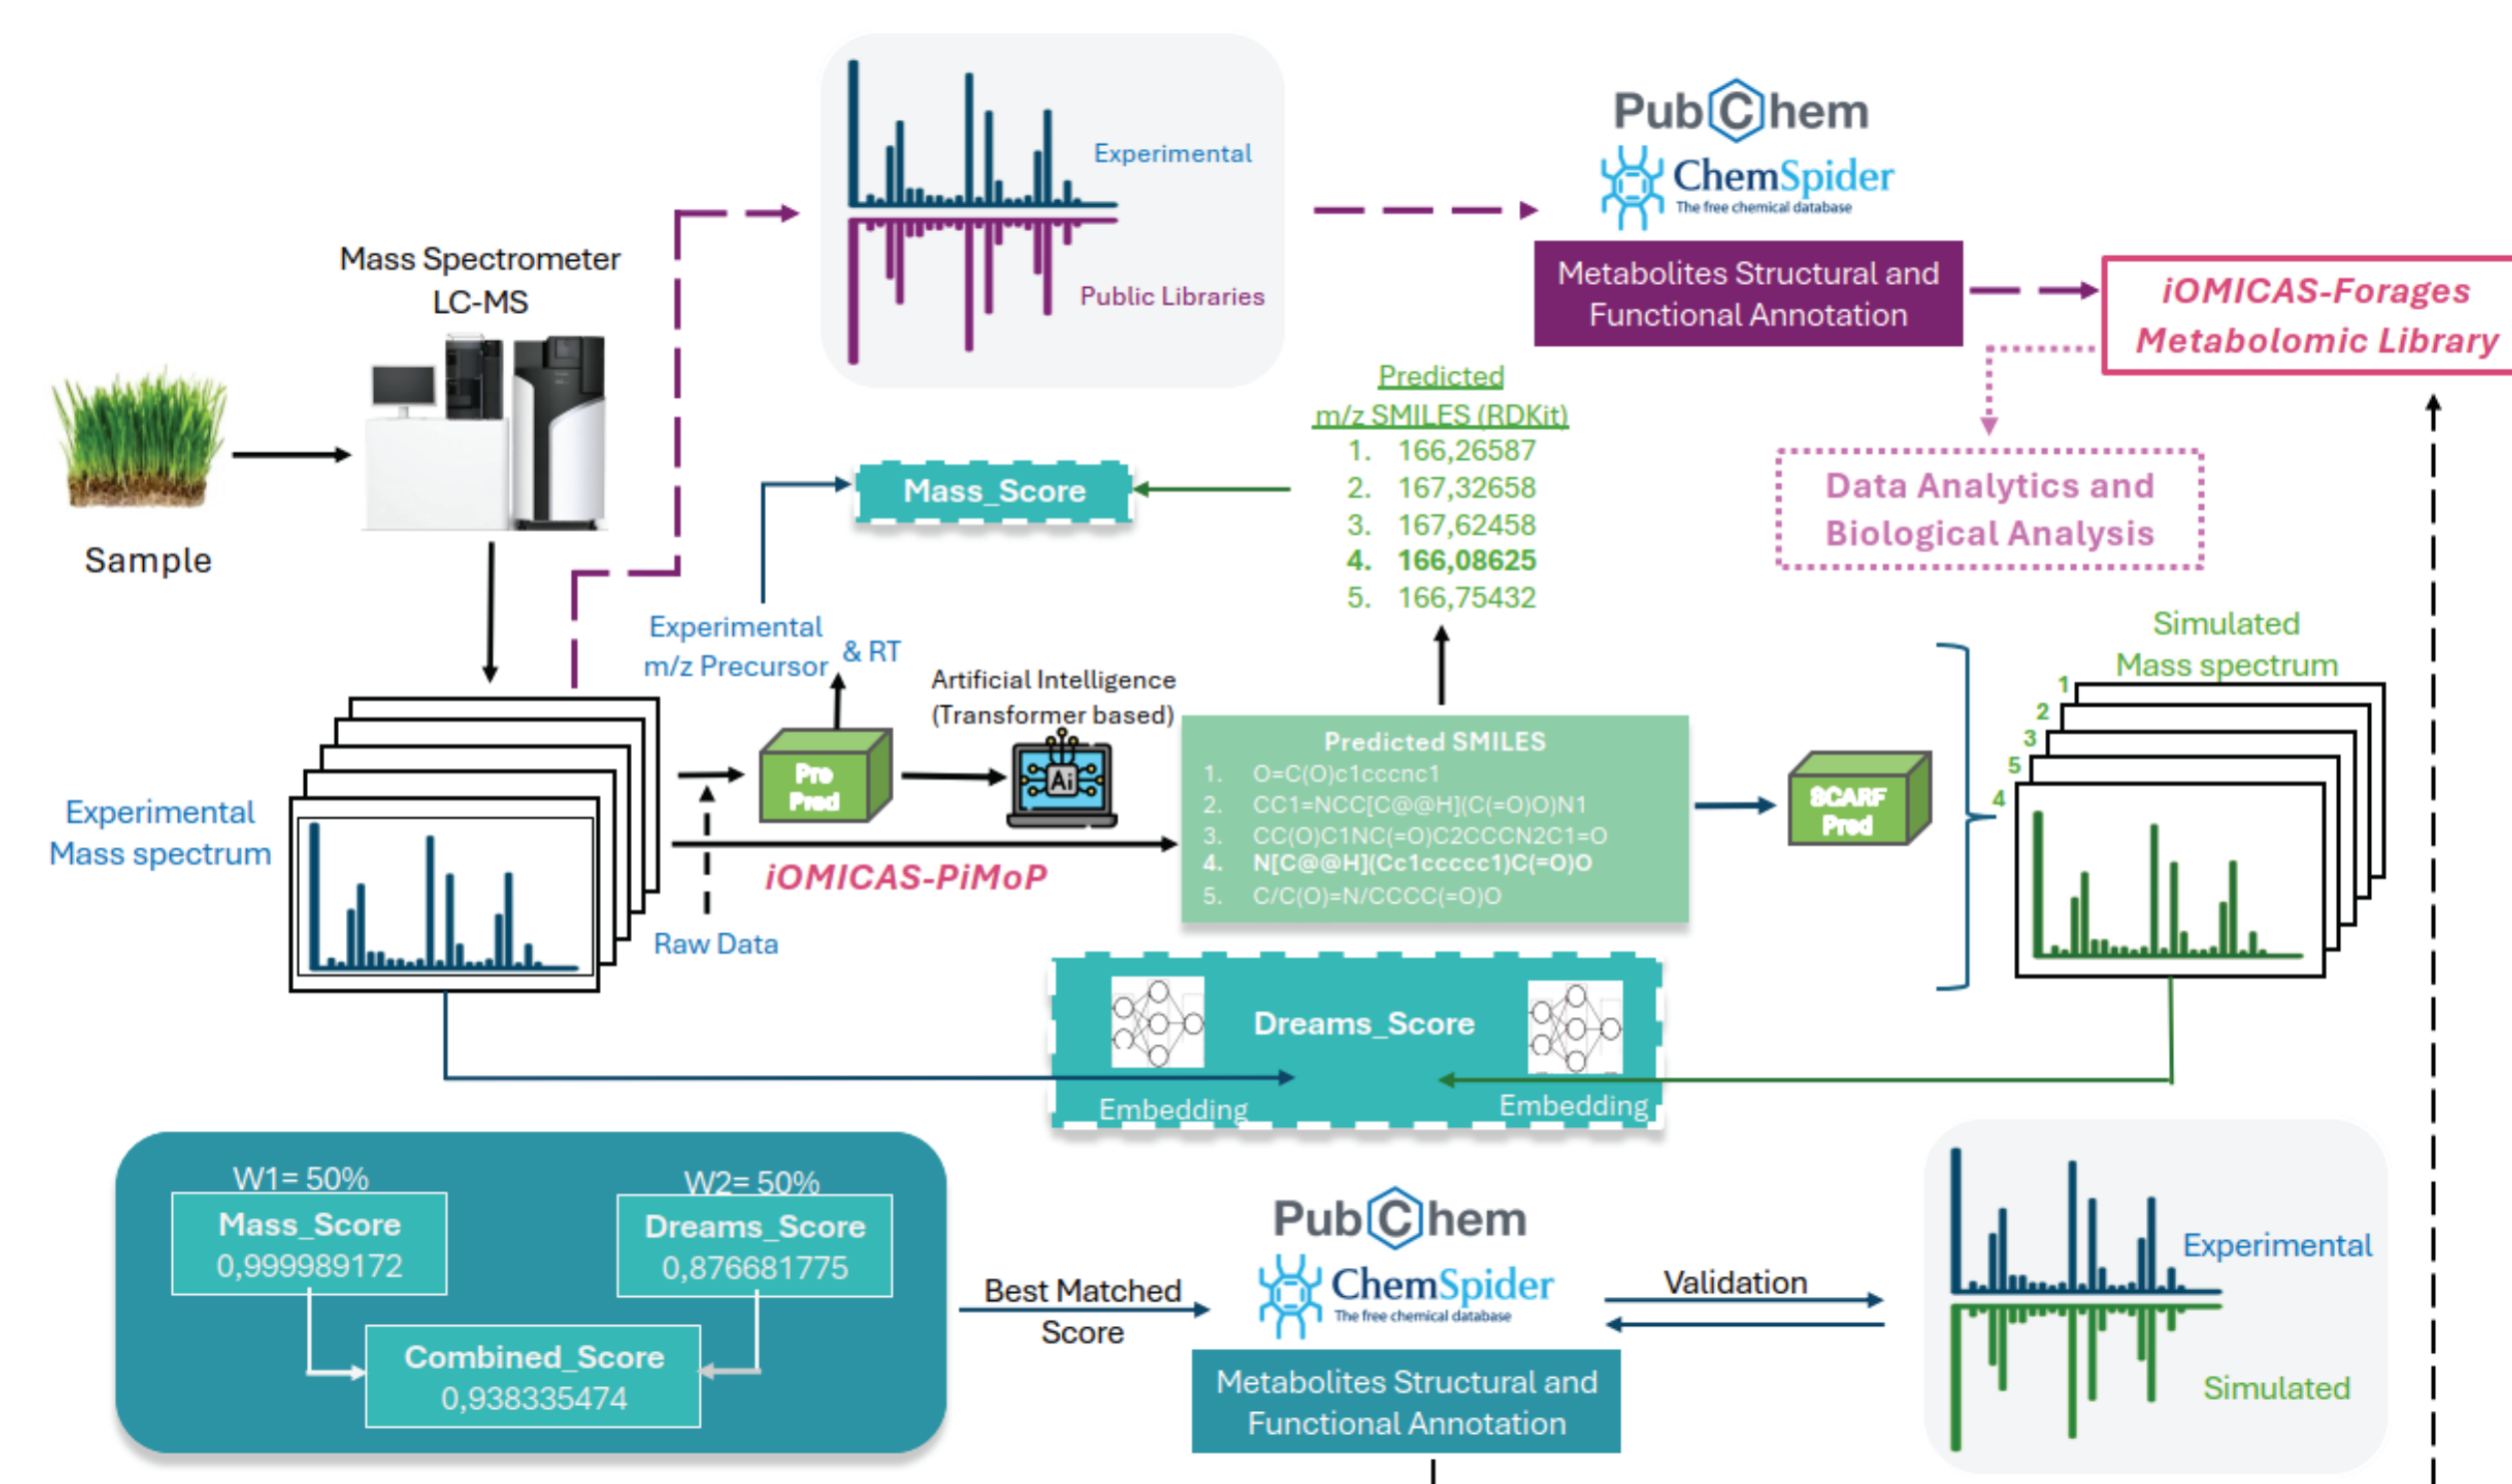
Experimental

Public Libraries

PubChem
ChemSpider
The free chemical database

Metabolites Structural and Functional Annotation

iOMICAS-Forages Metabolomic Library

Mass Spectrometer LC-MS

Sample

Predicted m/z SMILES (RDKit)
1. 166,26587
2. 167,32658
3. 167,62458
4. 166,08625
5. 166,75432

Mass_Score

Data Analytics and Biological Analysis

Experimental m/z Precursor & RT

Artificial Intelligence (Transformer based)

Simulated Mass spectrum

1
2
3
5
4

Experimental Mass spectrum

Pre Pred

Ai

Predicted SMILES
1. O=C(O)c1cccnc1
2. CC1=NCC[C@@H](C(=O)O)N1
3. CC(O)C1NC(=O)C2CCCN2C1=O
4. N[C@@H](Cc1ccccc1)C(=O)O
5. C/C(O)=N/CCCC(=O)O

SCARF Pred

iOMICAS-PiMoP

Raw Data

Dreams_Score

Embedding

Embedding

W1= 50%
Mass_Score
0,999989172

W2= 50%
Dreams_Score
0,876681775

Combined_Score
0,938335474

Best Matched Score

PubChem
ChemSpider
The free chemical database

Metabolites Structural and Functional Annotation

Validation

Experimental

Simulated